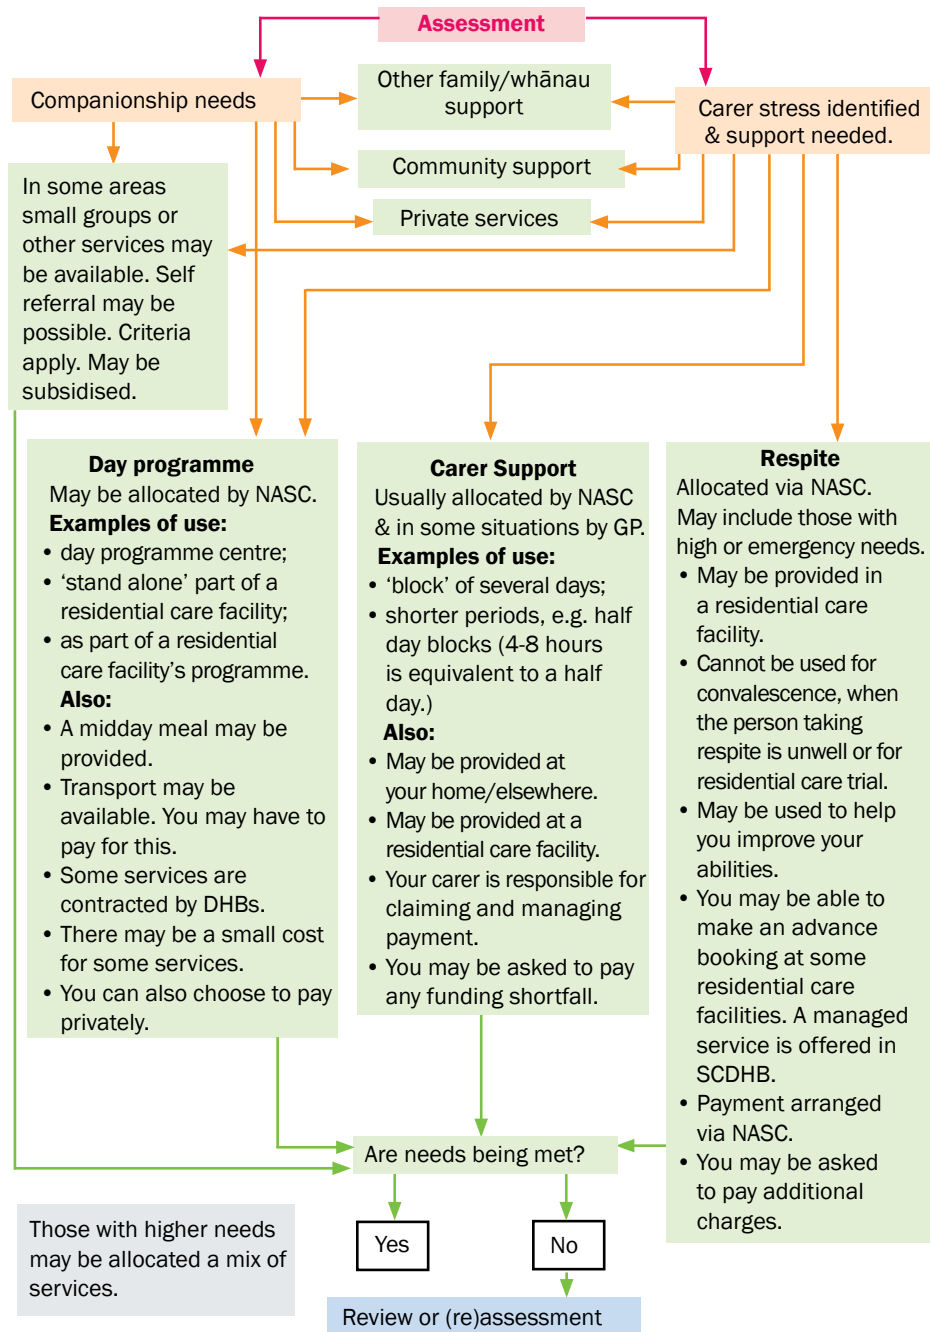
Assessment

Companionship needs

Other family/whānau support

Carer stress identified & support needed.

Community support

Private services

In some areas small groups or other services may be available. Self referral may be possible. Criteria apply. May be subsidised.

**Day programme**
May be allocated by NASC.
**Examples of use:**
• day programme centre;
• 'stand alone' part of a residential care facility;
• as part of a residential care facility's programme.
**Also:**
• A midday meal may be provided.
• Transport may be available. You may have to pay for this.
• Some services are contracted by DHBs.
• There may be a small cost for some services.
• You can also choose to pay privately.

**Carer Support**
Usually allocated by NASC & in some situations by GP.
**Examples of use:**
• 'block' of several days;
• shorter periods, e.g. half day blocks (4-8 hours is equivalent to a half day.)
**Also:**
• May be provided at your home/elsewhere.
• May be provided at a residential care facility.
• Your carer is responsible for claiming and managing payment.
• You may be asked to pay any funding shortfall.

**Respite**
Allocated via NASC.
May include those with high or emergency needs.
• May be provided in a residential care facility.
• Cannot be used for convalescence, when the person taking respite is unwell or for residential care trial.
• May be used to help you improve your abilities.
• You may be able to make an advance booking at some residential care facilities. A managed service is offered in SCDHB.
• Payment arranged via NASC.
• You may be asked to pay additional charges.

Are needs being met?

Yes

No

Those with higher needs may be allocated a mix of services.

Review or (re)assessment